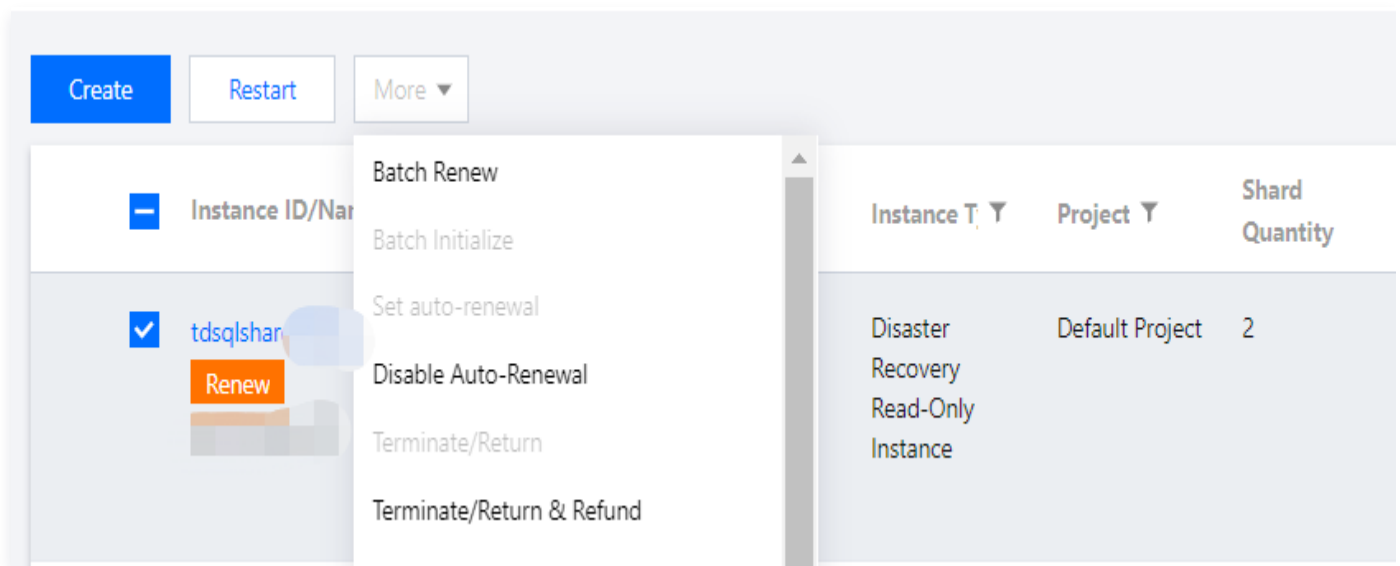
Create
Restart
More ▾

Batch Renew
Batch Initialize
Set auto-renewal
Disable Auto-Renewal
Terminate/Return
Terminate/Return & Refund

Instance ID/Nar
Instance T
Project
Shard Quantity

tdsqlshar
Renew
Disaster Recovery Read-Only Instance
Default Project
2